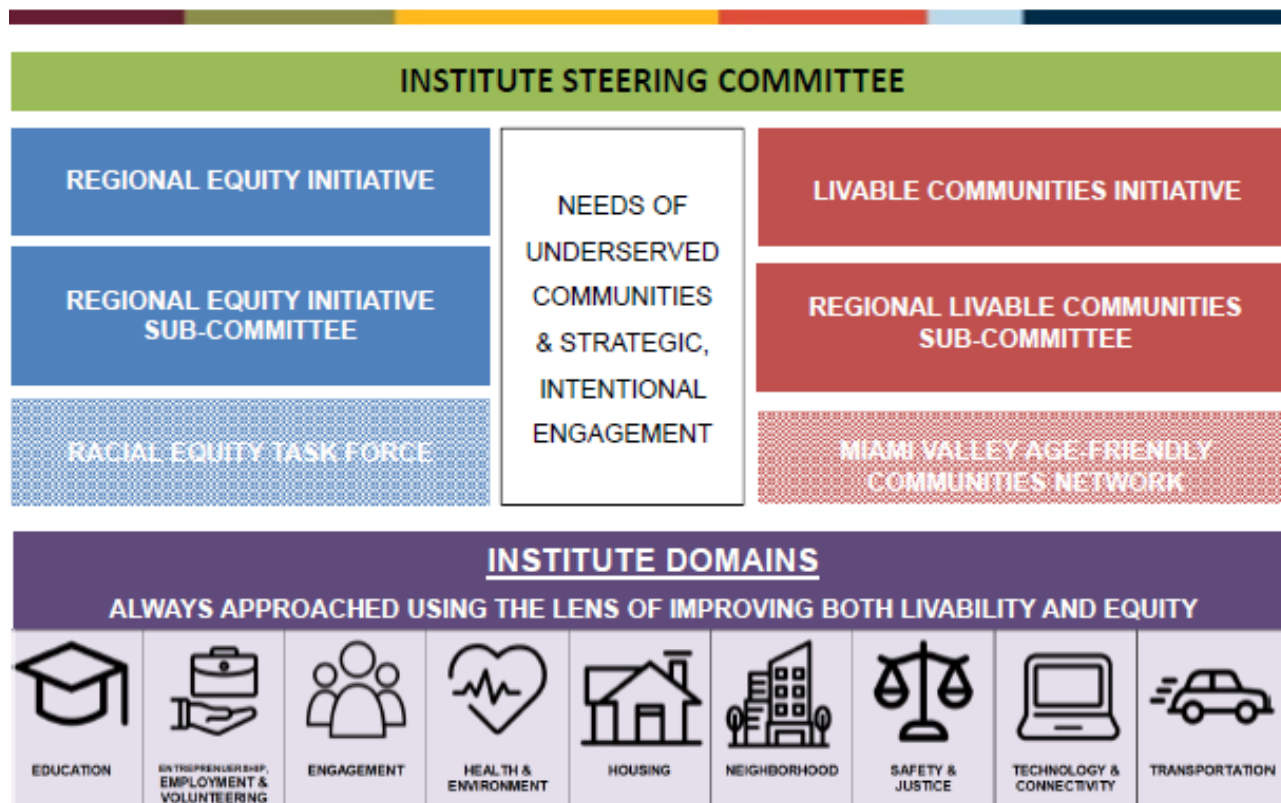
INSTITUTE STEERING COMMITTEE

REGIONAL EQUITY INITIATIVE

REGIONAL EQUITY INITIATIVE SUB-COMMITTEE

RACIAL EQUITY TASK FORCE

NEEDS OF UNDERSERVED COMMUNITIES & STRATEGIC, INTENTIONAL ENGAGEMENT

LIVABLE COMMUNITIES INITIATIVE

REGIONAL LIVABLE COMMUNITIES SUB-COMMITTEE

MIAMI VALLEY AGE-FRIENDLY COMMUNITIES NETWORK

INSTITUTE DOMAINS

ALWAYS APPROACHED USING THE LENS OF IMPROVING BOTH LIVABILITY AND EQUITY

EDUCATION

ENTREPRENEURSHIP, EMPLOYMENT & VOLUNTEERING

ENGAGEMENT

HEALTH & ENVIRONMENT

HOUSING

NEIGHBORHOOD

SAFETY & JUSTICE

TECHNOLOGY & CONNECTIVITY

TRANSPORTATION